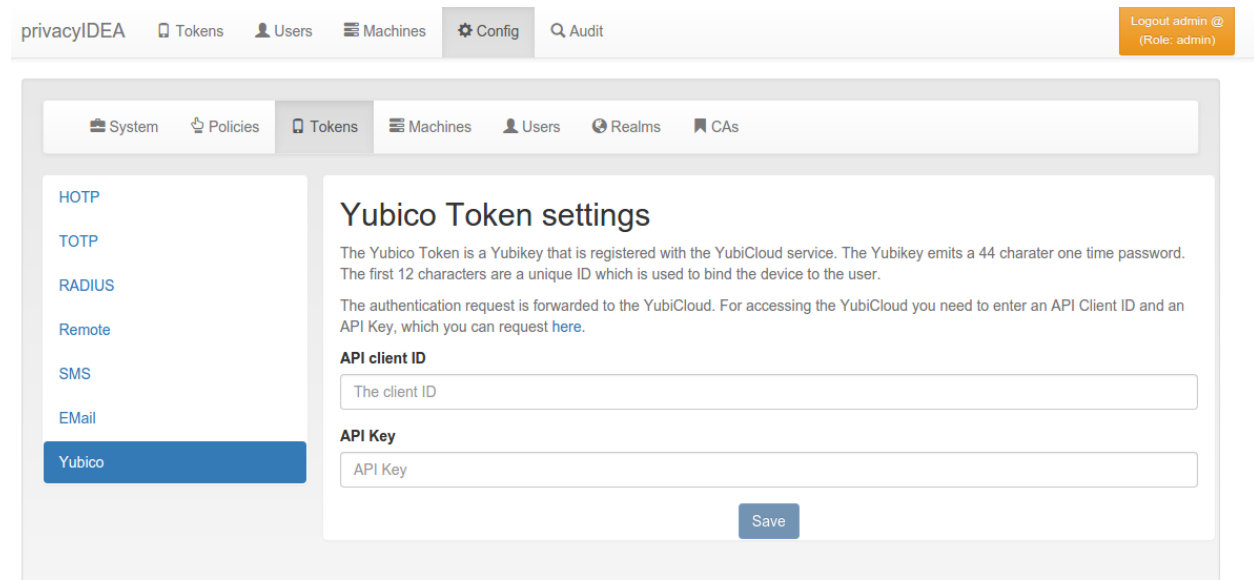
privacyIDEA Tokens Users Machines Config Audit

Logout admin @ (Role: admin)

System Policies Tokens Machines Users Realms CAs

HOTP
TOTP
RADIUS
Remote
SMS
EMail
Yubico

Yubico Token settings

The Yubico Token is a Yubikey that is registered with the YubiCloud service. The Yubikey emits a 44 charater one time password. The first 12 characters are a unique ID which is used to bind the device to the user.

The authentication request is forwarded to the YubiCloud. For accessing the YubiCloud you need to enter an API Client ID and an API Key, which you can request here.

API client ID

The client ID

API Key

API Key

Save